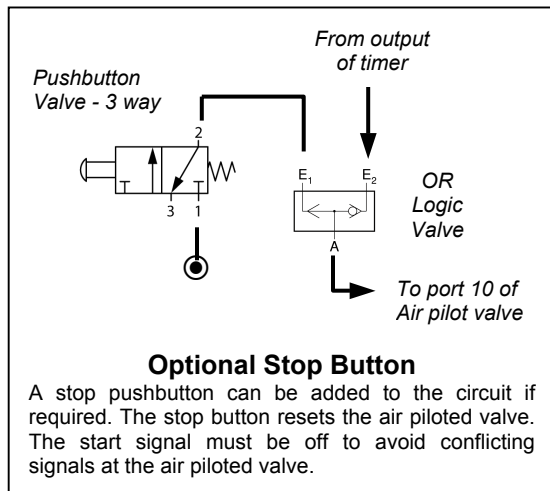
From output of timer

Pushbutton Valve - 3 way

2

3 1

$E_1$ $E_2$

OR Logic Valve

A

To port 10 of Air pilot valve

**Optional Stop Button**

A stop pushbutton can be added to the circuit if required. The stop button resets the air piloted valve. The start signal must be off to avoid conflicting signals at the air piloted valve.